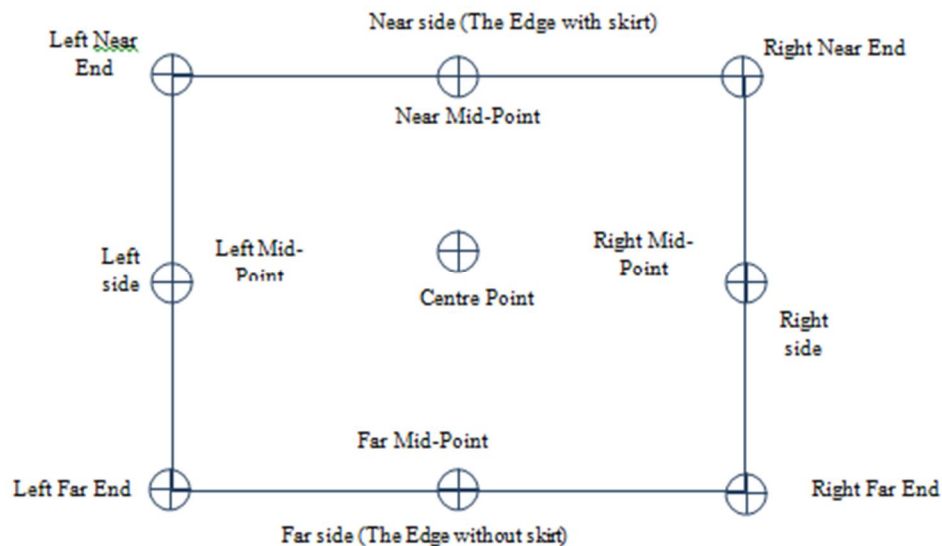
Near side (The Edge with skirt)

Left Near End

Right Near End

Near Mid-Point

Left side

Left Mid-Point

Centre Point

Right Mid-Point

Right side

Far Mid-Point

Left Far End

Right Far End

Far side (The Edge without skirt)